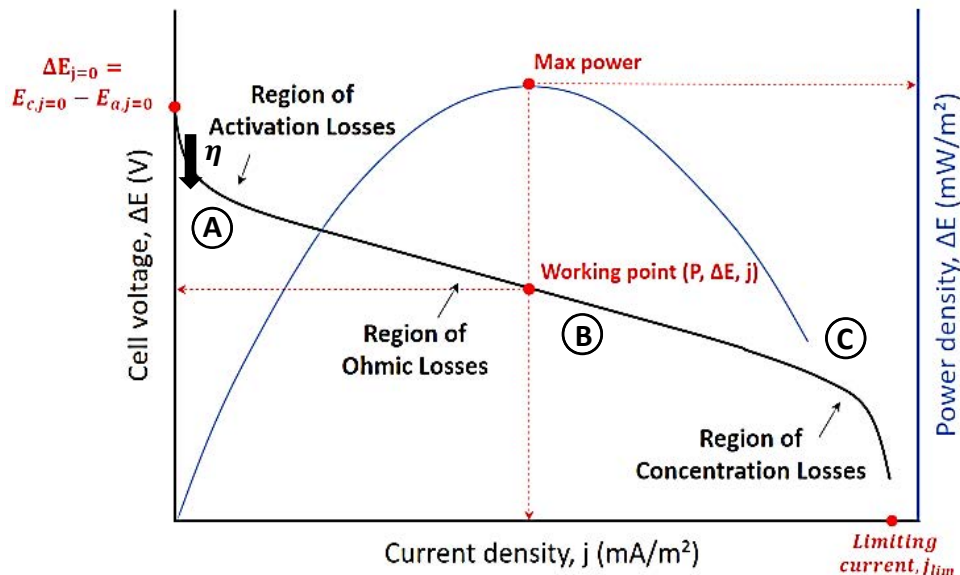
$\Delta E_{j=0} =$
$E_{c,j=0} - E_{a,j=0}$

Max power

Region of Activation Losses

$\eta$

A

Working point (P, ΔE, j)

Region of Ohmic Losses

B

C

Region of Concentration Losses

Cell voltage, ΔE (V)

Power density, ΔE (mW/m²)

Current density, j (mA/m²)

Limiting current, $j_{lim}$